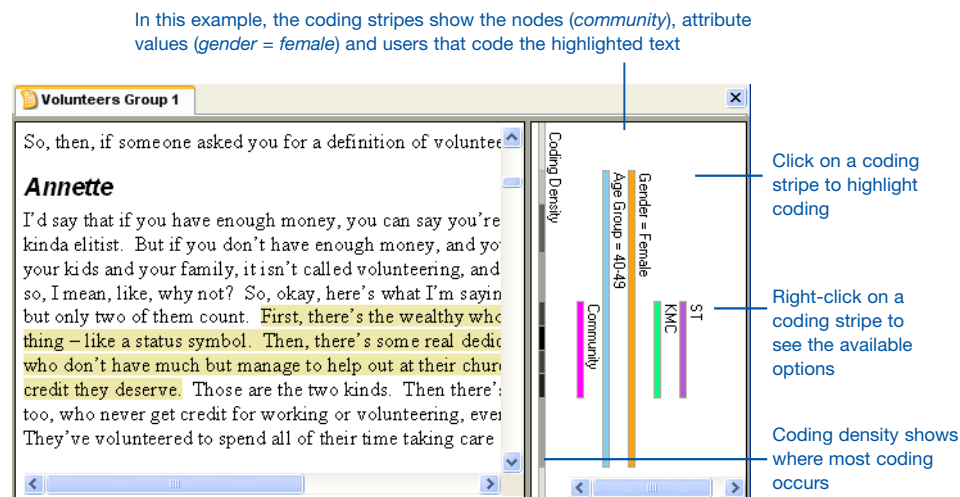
In this example, the coding stripes show the nodes (*community*), attribute values (*gender = female*) and users that code the highlighted text

Volunteers Group 1

So, then, if someone asked you for a definition of voluntee

**Annette**

I'd say that if you have enough money, you can say you're kinda elitist. But if you don't have enough money, and yo your kids and your family, it isn't called volunteering, and so, I mean, like, why not? So, okay, here's what I'm sayin but only two of them count. First, there's the wealthy who thing – like a status symbol. Then, there's some real dedic who don't have much but manage to help out at their chur credit they deserve. Those are the two kinds. Then there's too, who never get credit for working or volunteering, ever They've volunteered to spend all of their time taking care

Coding Density

Gender = Female

Age Group = 40-49

Community

KMC

ST

Click on a coding stripe to highlight coding

Right-click on a coding stripe to see the available options

Coding density shows where most coding occurs